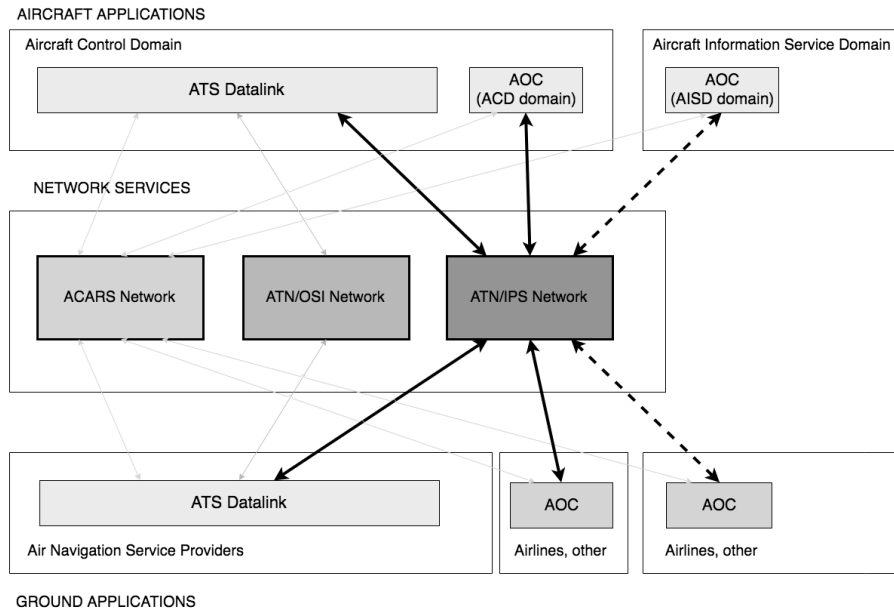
AIRCRAFT APPLICATIONS

Aircraft Control Domain

ATS Datalink

AOC (ACD domain)

Aircraft Information Service Domain

AOC (AISD domain)

NETWORK SERVICES

ACARS Network

ATN/OSI Network

ATN/IPS Network

ATS Datalink

Air Navigation Service Providers

AOC

Airlines, other

AOC

Airlines, other

GROUND APPLICATIONS